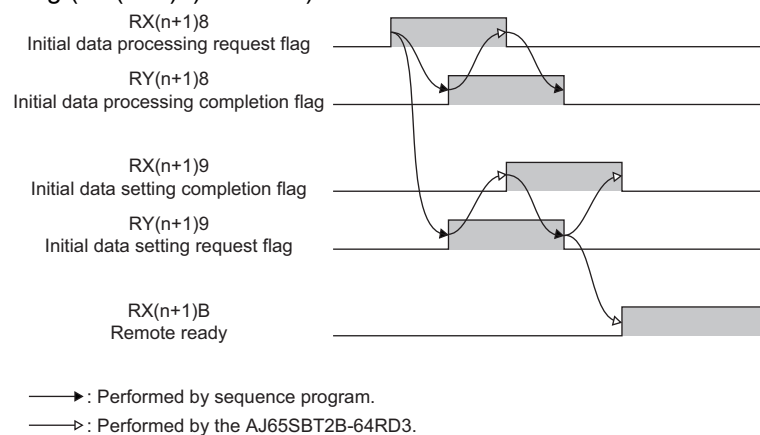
RX(n+1)8
Initial data processing request flag

RY(n+1)8
Initial data processing completion flag

RX(n+1)9
Initial data setting completion flag

RY(n+1)9
Initial data setting request flag

RX(n+1)B
Remote ready

: Performed by sequence program.

: Performed by the AJ65SBT2B-64RD3.